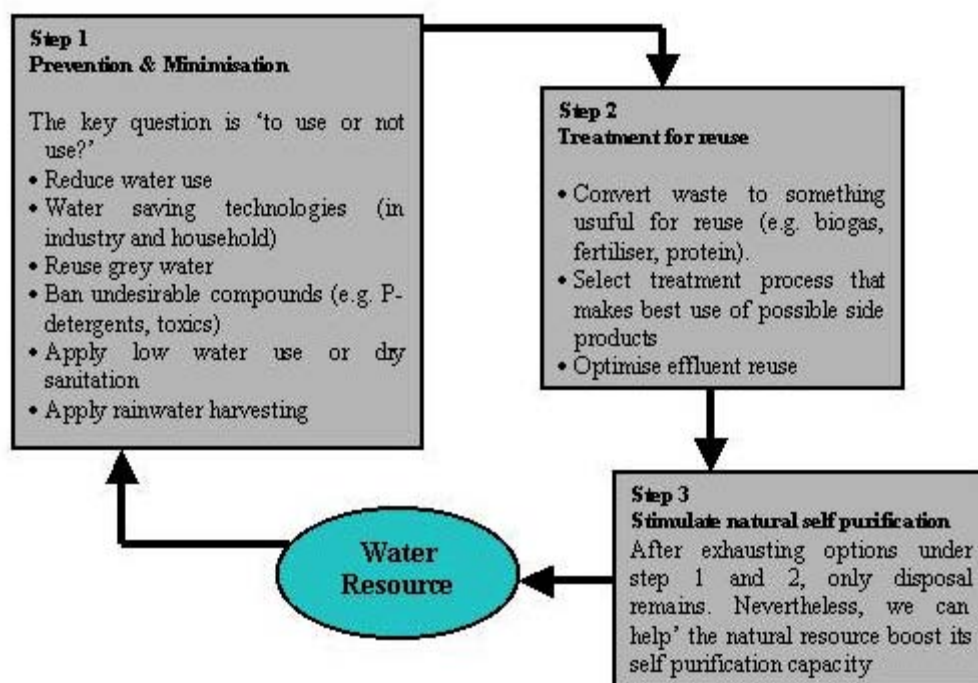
Step 1
Prevention & Minimisation

The key question is 'to use or not use?'
• Reduce water use
• Water saving technologies (in industry and household)
• Reuse grey water
• Ban undesirable compounds (e.g. P-detergents, toxics)
• Apply low water use or dry sanitation
• Apply rainwater harvesting

Step 2
Treatment for reuse

• Convert waste to something usuful for reuse (e.g. biogas, fertiliser, protein).
• Select treatment process that makes best use of possible side products
• Optimise effluent reuse

Step 3
Stimulate natural self purification
After exhausting options under step 1 and 2, only disposal remains. Nevertheless, we can help' the natural resource boost its self purification capacity

Water Resource